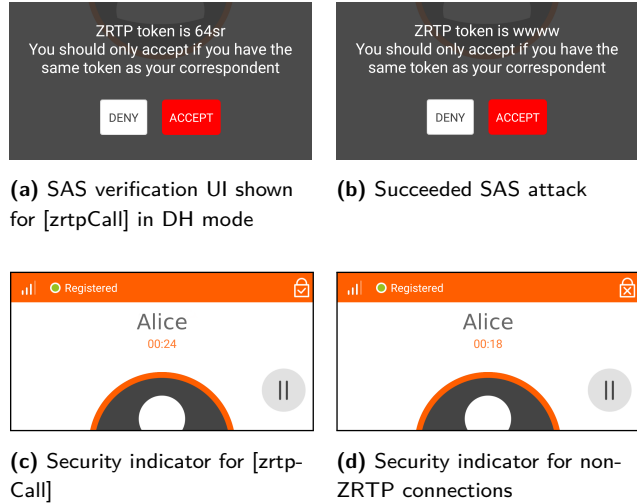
ZRTP token is 64sr
You should only accept if you have the same token as your correspondent

DENY ACCEPT

(a) SAS verification UI shown for [zrtpCall] in DH mode

ZRTP token is wwww
You should only accept if you have the same token as your correspondent

DENY ACCEPT

(b) Succeeded SAS attack

Registered

Alice
00:24

(c) Security indicator for [zrtpCall]

Registered

Alice
00:18

(d) Security indicator for non-ZRTP connections